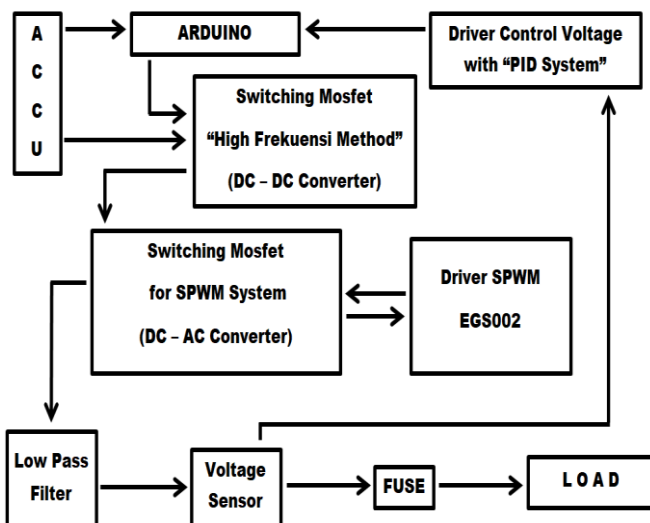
A
C
C
U

ARDUINO

Driver Control Voltage with "PID System"

Switching Mosfet
"High Frekuensi Method"
(DC – DC Converter)

Switching Mosfet
for SPWM System
(DC – AC Converter)

Driver SPWM
EGS002

Low Pass Filter

Voltage Sensor

FUSE

LOAD